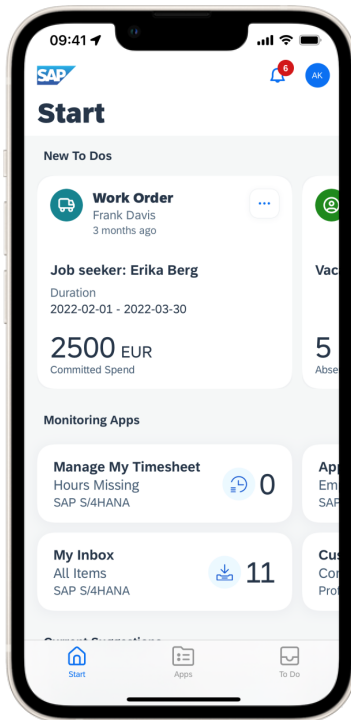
09:41

SAP

6

AK

Start

New To Dos

Work Order
Frank Davis
3 months ago

...

Job seeker: Erika Berg
Duration
2022-02-01 - 2022-03-30

2500 EUR
Committed Spend

Vac

5
Abse

Monitoring Apps

Manage My Timesheet
Hours Missing
SAP S/4HANA

0

App
Em
SAP

My Inbox
All Items
SAP S/4HANA

11

Cus
Cor
Pro

Start

Apps

To Do